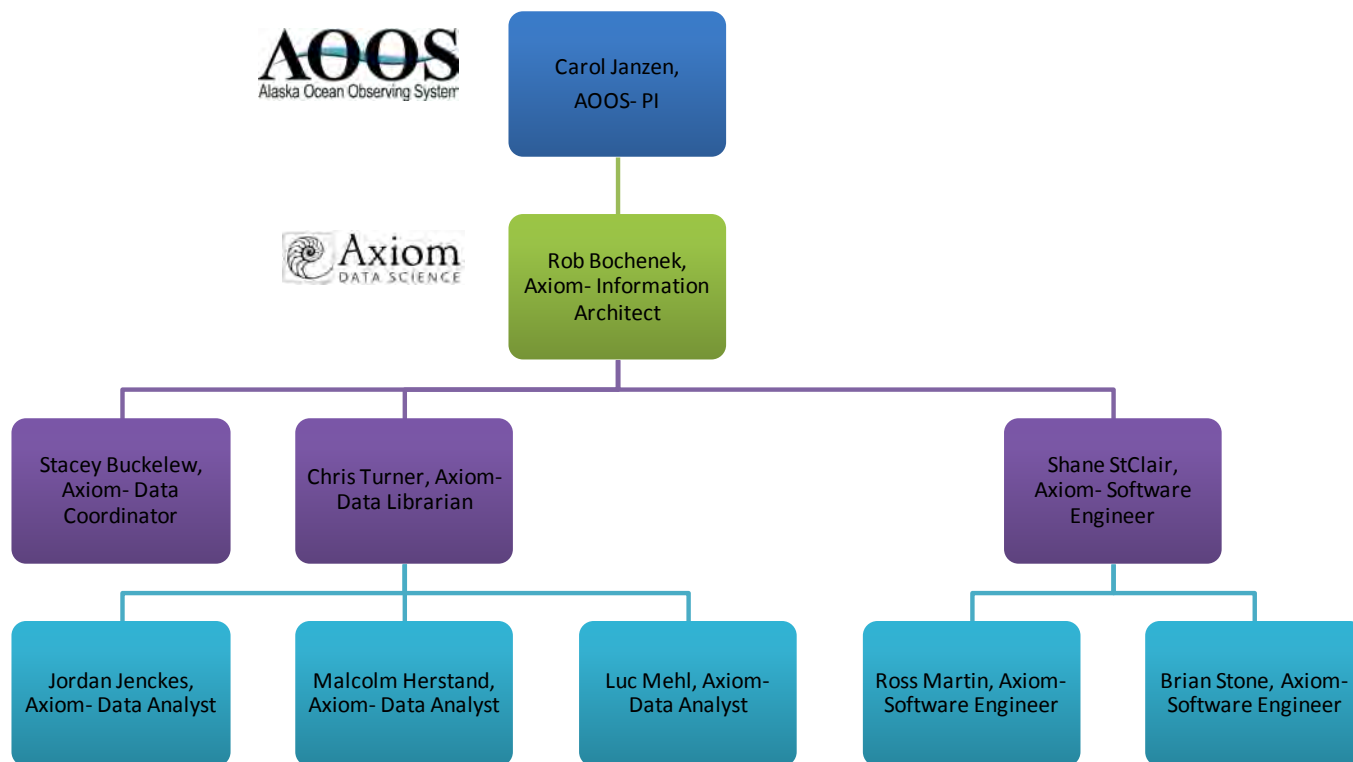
AOOS
Alaska Ocean Observing System

Carol Janzen, AOOS- PI

Axiom
DATA SCIENCE

Rob Bochenek, Axiom- Information Architect

Stacey Buckelew, Axiom- Data Coordinator

Chris Turner, Axiom- Data Librarian

Shane StClair, Axiom- Software Engineer

Jordan Jenckes, Axiom- Data Analyst

Malcolm Herstand, Axiom- Data Analyst

Luc Mehl, Axiom- Data Analyst

Ross Martin, Axiom- Software Engineer

Brian Stone, Axiom- Software Engineer